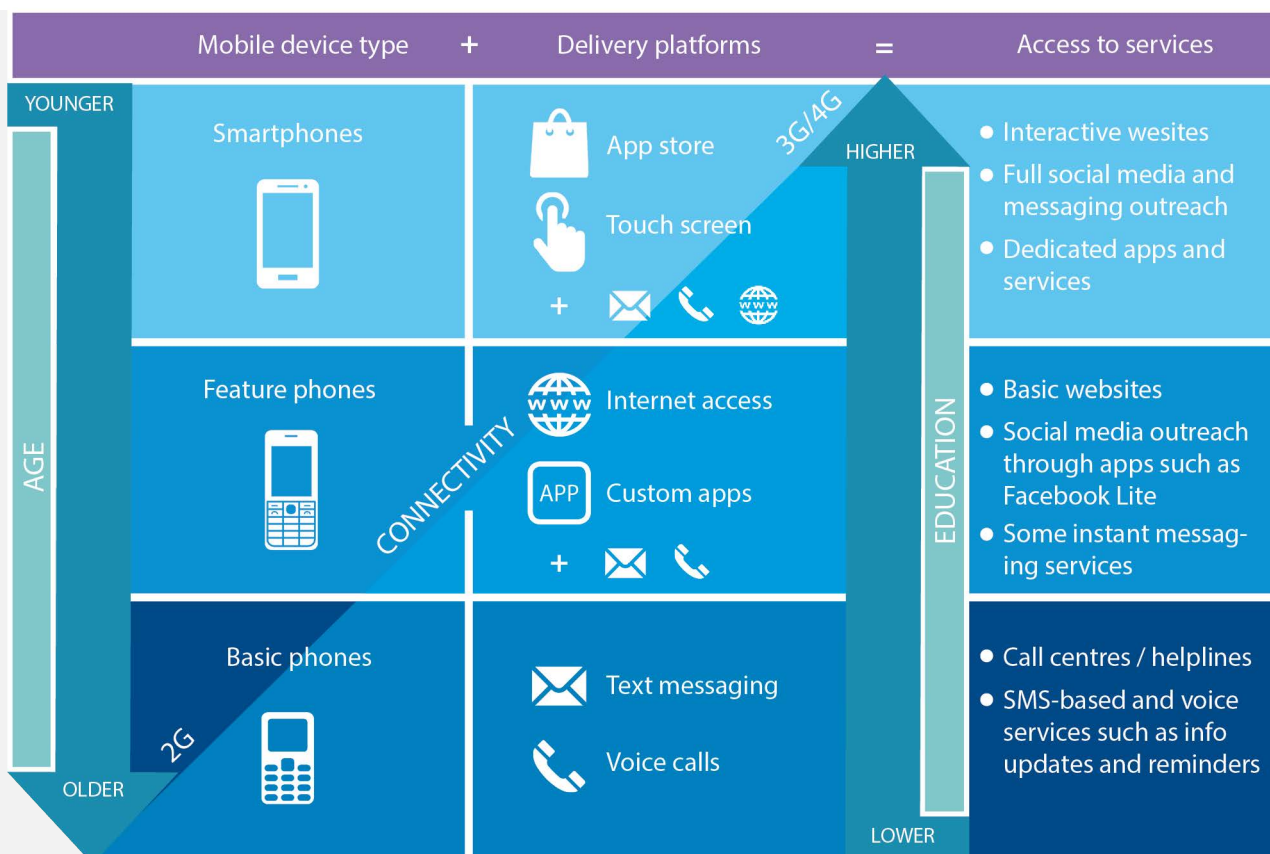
Mobile device type + Delivery platforms = Access to services

YOUNGER

AGE

OLDER

Smartphones

App store

Touch screen

+

www

3G/4G

HIGHER

EDUCATION

LOWER

• Interactive wesites
• Full social media and messaging outreach
• Dedicated apps and services

Feature phones

www

Internet access

APP

Custom apps

+

CONNECTIVITY

• Basic websites
• Social media outreach through apps such as Facebook Lite
• Some instant messaging services

Basic phones

2G

Text messaging

Voice calls

• Call centres / helplines
• SMS-based and voice services such as info updates and reminders